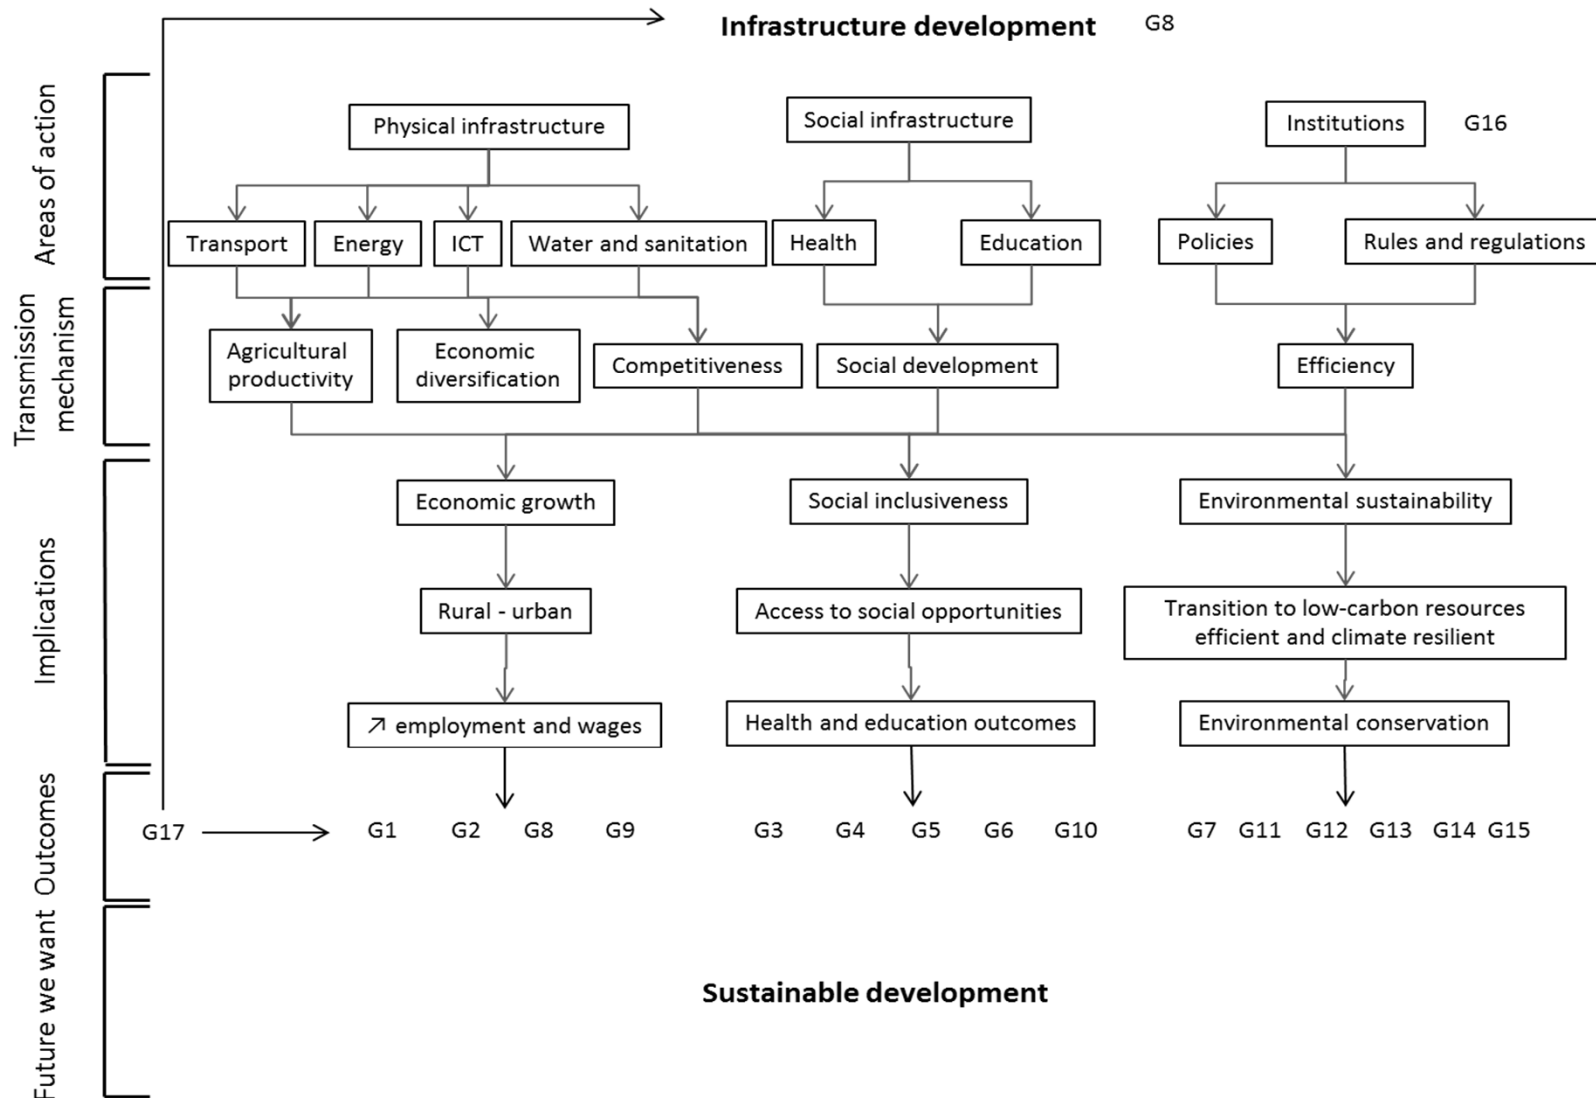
Infrastructure development G8

Areas of action

Physical infrastructure

Social infrastructure

Institutions G16

Transport Energy ICT Water and sanitation

Health Education

Policies Rules and regulations

Transmission mechanism

Agricultural productivity

Economic diversification

Competitiveness

Social development

Efficiency

Implications

Economic growth

Social inclusiveness

Environmental sustainability

Rural - urban

Access to social opportunities

Transition to low-carbon resources efficient and climate resilient

↗ employment and wages

Health and education outcomes

Environmental conservation

Outcomes

G17 G1 G2 G8 G9 G3 G4 G5 G6 G10 G7 G11 G12 G13 G14 G15

Future we want

Sustainable development